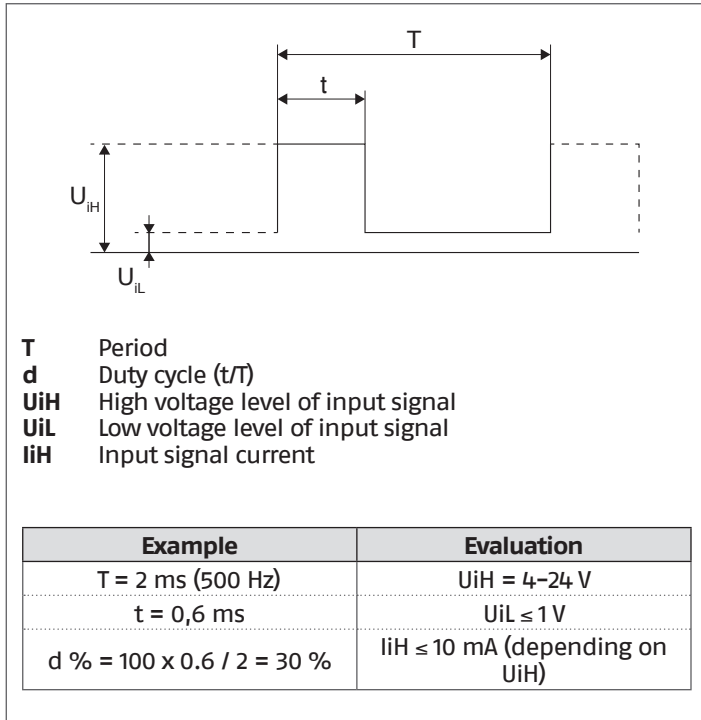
T

t

$U_{iH}$

$U_{iL}$

**T** Period
**d** Duty cycle (t/T)
**UiH** High voltage level of input signal
**UiL** Low voltage level of input signal
**IiH** Input signal current

| Example | Evaluation |
|---|---|
| T = 2 ms (500 Hz) | UiH = 4–24 V |
| t = 0,6 ms | UiL ≤ 1 V |
| d % = 100 x 0.6 / 2 = 30 % | IiH ≤ 10 mA (depending on UiH) |